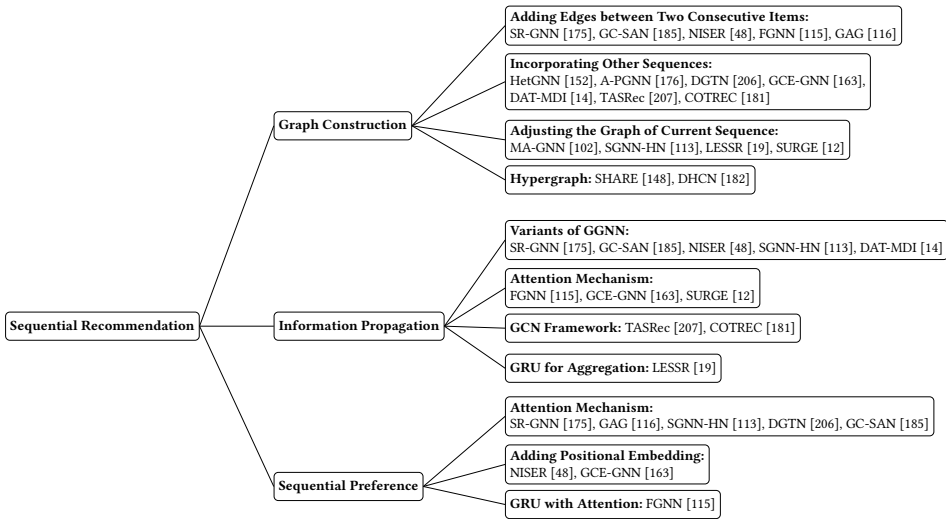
Sequential Recommendation

Graph Construction

Adding Edges between Two Consecutive Items:
SR-GNN [175], GC-SAN [185], NISER [48], FGNN [115], GAG [116]

Incorporating Other Sequences:
HetGNN [152], A-PGNN [176], DGTN [206], GCE-GNN [163], DAT-MDI [14], TASRec [207], COTREC [181]

Adjusting the Graph of Current Sequence:
MA-GNN [102], SGNN-HN [113], LESSR [19], SURGE [12]

Hypergraph: SHARE [148], DHCN [182]

Information Propagation

Variants of GGNN:
SR-GNN [175], GC-SAN [185], NISER [48], SGNN-HN [113], DAT-MDI [14]

Attention Mechanism:
FGNN [115], GCE-GNN [163], SURGE [12]

GCN Framework: TASRec [207], COTREC [181]

GRU for Aggregation: LESSR [19]

Sequential Preference

Attention Mechanism:
SR-GNN [175], GAG [116], SGNN-HN [113], DGTN [206], GC-SAN [185]

Adding Positional Embedding:
NISER [48], GCE-GNN [163]

GRU with Attention: FGNN [115]